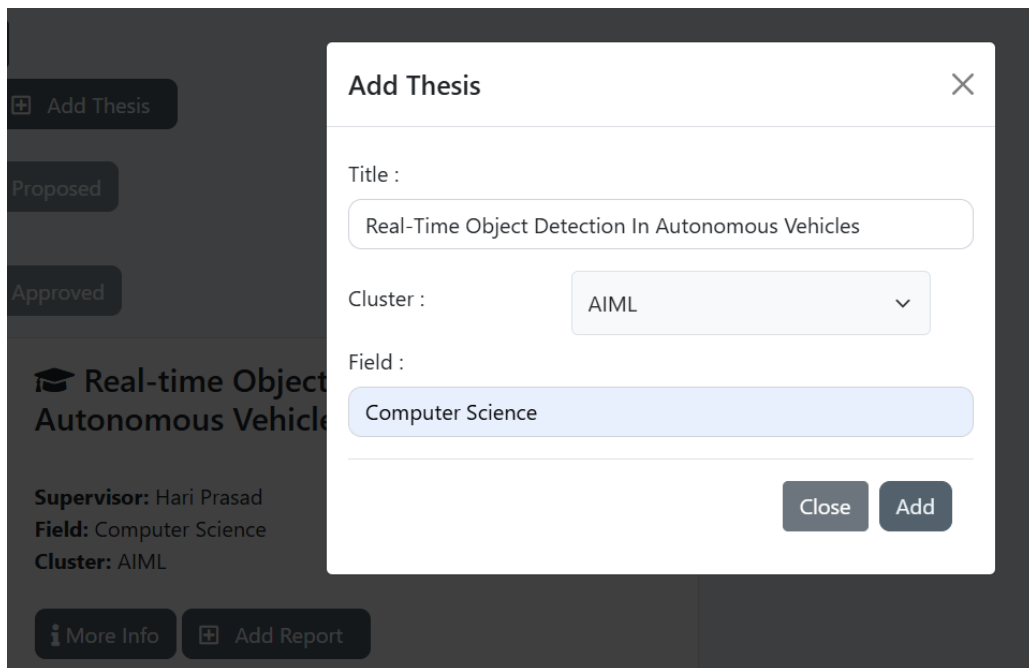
Add Thesis

Proposed

Approved

Real-time Object
Autonomous Vehicle

Supervisor: Hari Prasad
Field: Computer Science
Cluster: AIML

More Info
Add Report

Add Thesis
×

Title :
Real-Time Object Detection In Autonomous Vehicles

Cluster :
AIML

Field :
Computer Science

Close
Add